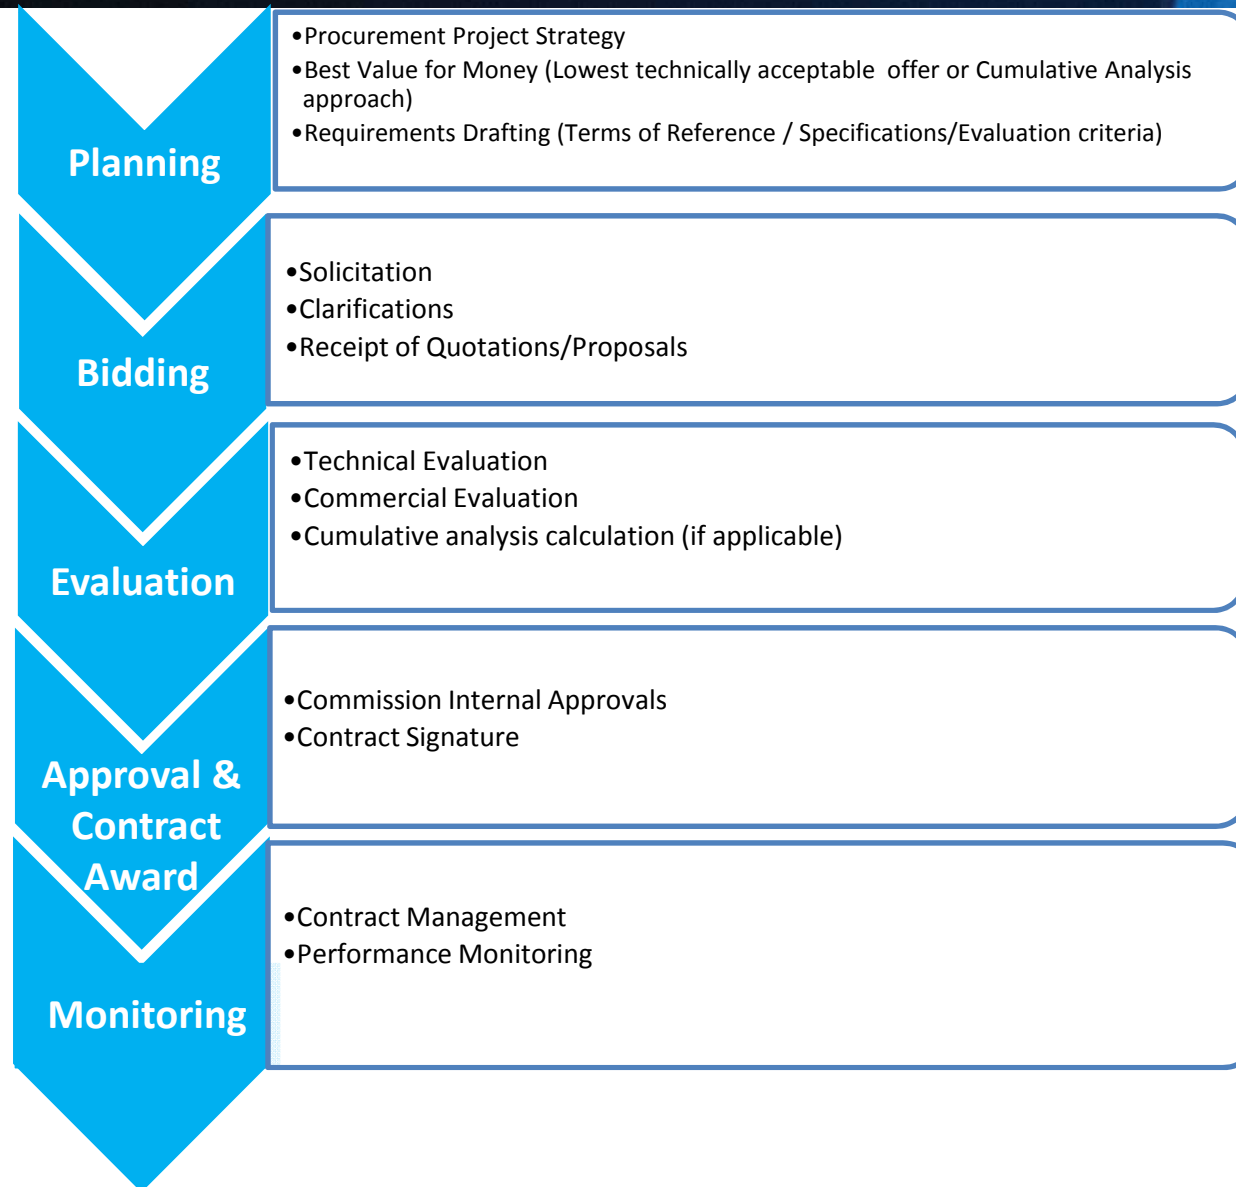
Planning

•Procurement Project Strategy
•Best Value for Money (Lowest technically acceptable offer or Cumulative Analysis approach)
•Requirements Drafting (Terms of Reference / Specifications/Evaluation criteria)

Bidding

•Solicitation
•Clarifications
•Receipt of Quotations/Proposals

Evaluation

•Technical Evaluation
•Commercial Evaluation
•Cumulative analysis calculation (if applicable)

Approval & Contract Award

•Commission Internal Approvals
•Contract Signature

Monitoring

•Contract Management
•Performance Monitoring